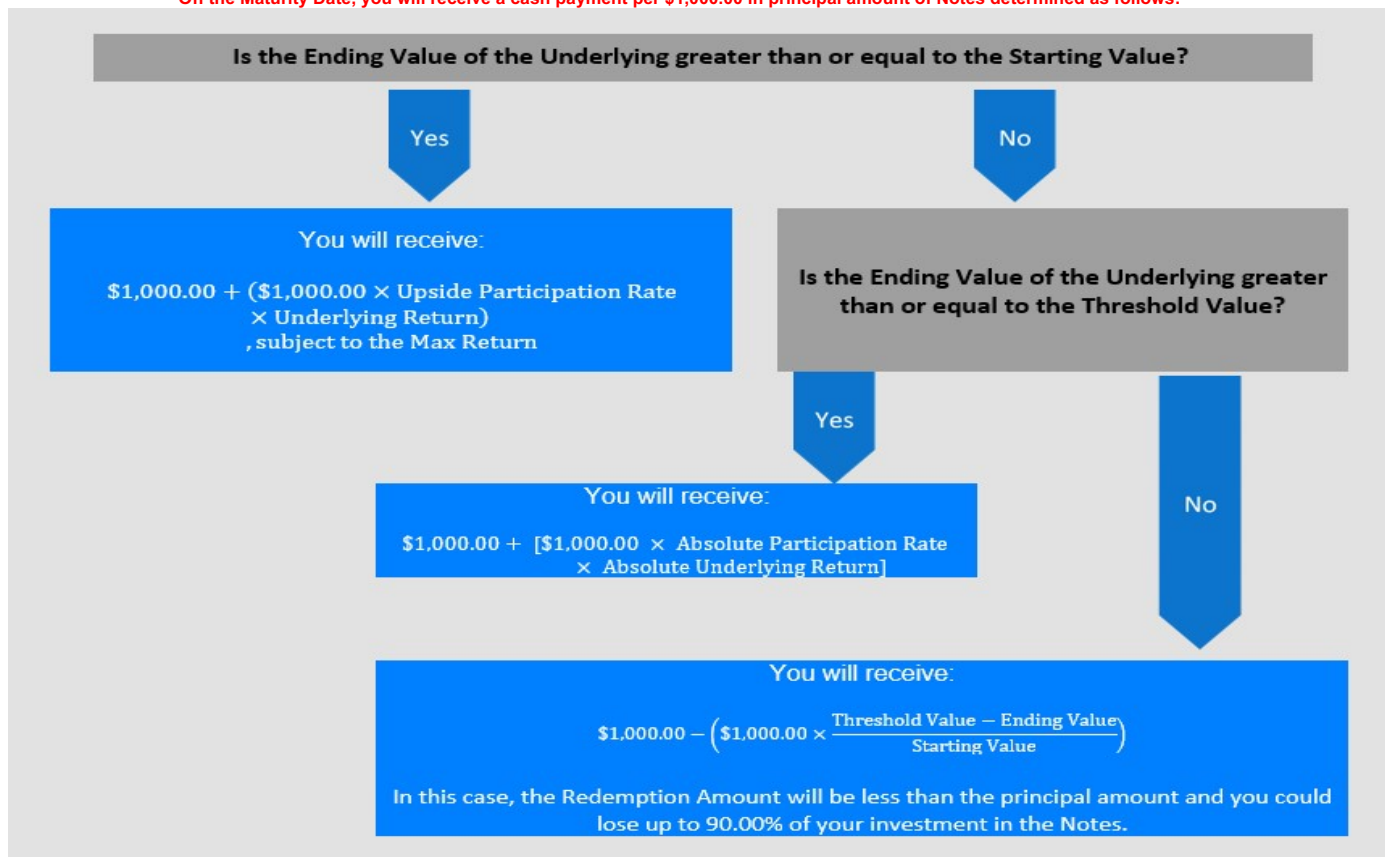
On the Maturity Date, you will receive a cash payment per $1,000.00 in principal amount of Notes determined as follows:

Is the Ending Value of the Underlying greater than or equal to the Starting Value?

Yes

No

You will receive:

$\$1{,}000.00 + (\$1{,}000.00 \times \text{Upside Participation Rate} \times \text{Underlying Return})$ , subject to the Max Return

Is the Ending Value of the Underlying greater than or equal to the Threshold Value?

Yes

You will receive:

$\$1{,}000.00 + [\$1{,}000.00 \times \text{Absolute Participation Rate} \times \text{Absolute Underlying Return}]$

No

You will receive:

$\$1{,}000.00 - \left(\$1{,}000.00 \times \frac{\text{Threshold Value} - \text{Ending Value}}{\text{Starting Value}}\right)$

In this case, the Redemption Amount will be less than the principal amount and you could lose up to 90.00% of your investment in the Notes.